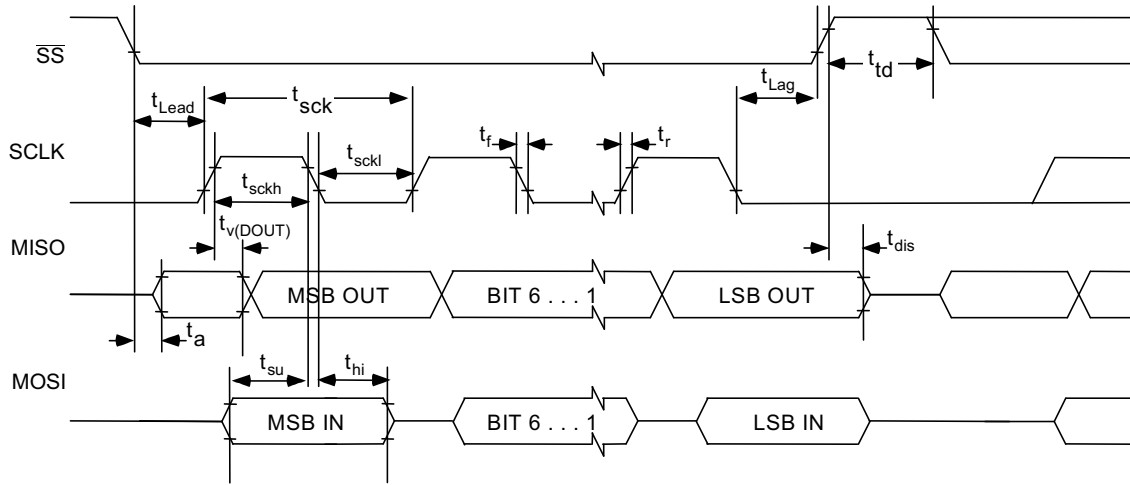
$\overline{SS}$

$t_{Lead}$

$t_{sck}$

$t_{Lag}$

$t_{td}$

SCLK

$t_{sckh}$

$t_{sckl}$

$t_f$

$t_r$

$t_{v(DOUT)}$

MISO

$t_{dis}$

MSB OUT

BIT 6 . . . 1

LSB OUT

$t_a$

MOSI

$t_{su}$

$t_{hi}$

MSB IN

BIT 6 . . . 1

LSB IN